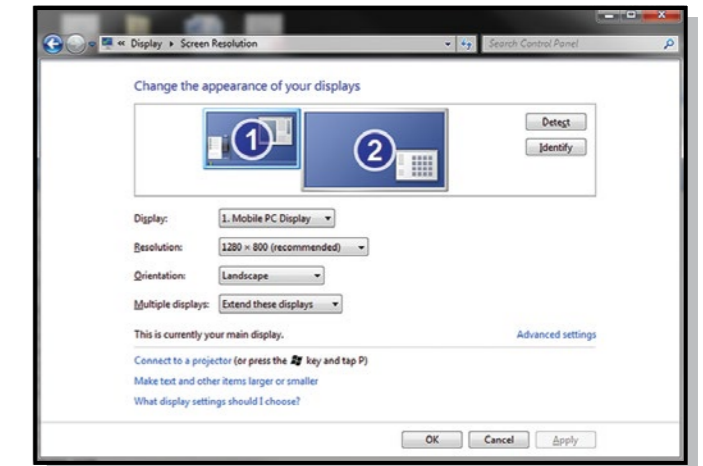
« Display ▸ Screen Resolution

Search Control Panel

Change the appearance of your displays

1

2

Detect

Identify

Display: 1. Mobile PC Display

Resolution: 1280 × 800 (recommended)

Orientation: Landscape

Multiple displays: Extend these displays

This is currently your main display.

Advanced settings

Connect to a projector (or press the key and tap P)

Make text and other items larger or smaller

What display settings should I choose?

OK

Cancel

Apply